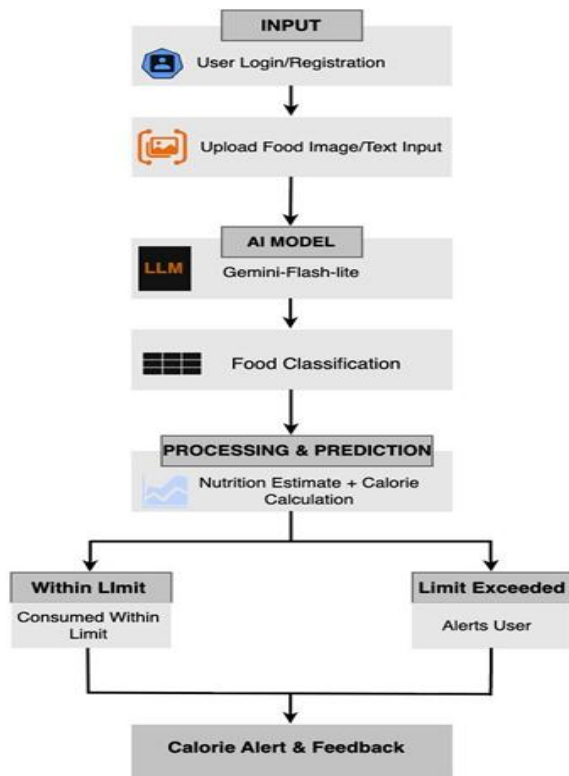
INPUT

User Login/Registration

Upload Food Image/Text Input

AI MODEL

LLM

Gemini-Flash-lite

Food Classification

PROCESSING & PREDICTION

Nutrition Estimate + Calorie Calculation

Within LImit

Consumed Within Limit

Limit Exceeded

Alerts User

Calorie Alert & Feedback